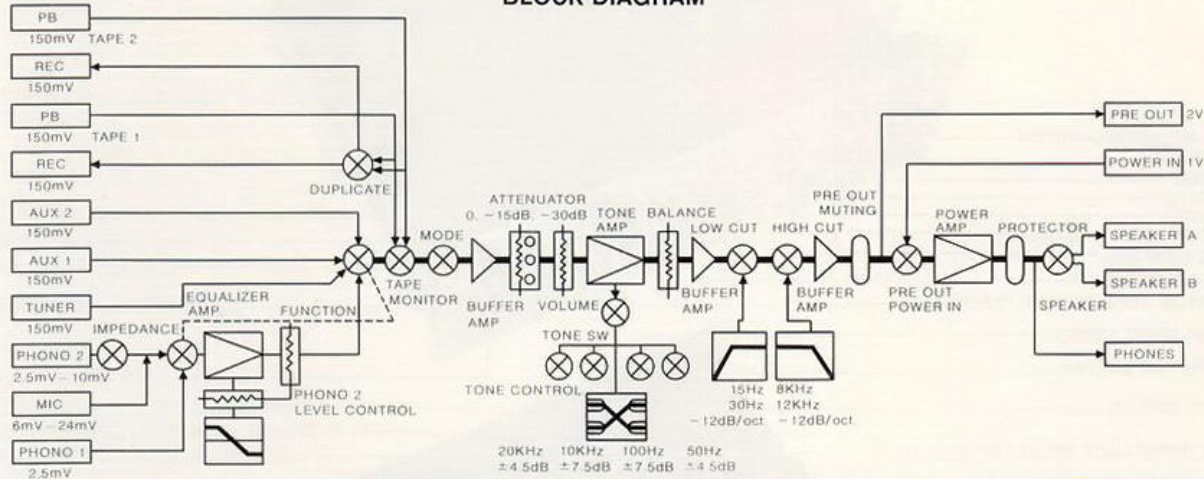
BLOCK DIAGRAM

PB
150mV TAPE 2
REC
150mV
PB
150mV TAPE 1
REC
150mV
AUX 2
150mV
AUX 1
150mV
TUNER
150mV
PHONO 2
2.5mV – 10mV
MIC
6mV – 24mV
PHONO 1
2.5mV

DUPLICATE
IMPEDANCE
EQUALIZER AMP
FUNCTION
PHONO 2 LEVEL CONTROL
TAPE MONITOR
MODE
BUFFER AMP
ATTENUATOR
0, –15dB, –30dB
VOLUME
TONE AMP
BALANCE
TONE SW
TONE CONTROL
20KHz ±4.5dB
10KHz ±7.5dB
100Hz ±7.5dB
50Hz ±4.5dB
LOW CUT
BUFFER AMP
HIGH CUT
BUFFER AMP
15Hz
30Hz
–12dB/oct
8KHz
12KHz
–12dB/oct
PRE OUT MUTING
PRE OUT POWER IN
POWER AMP
PROTECTOR
SPEAKER

PRE OUT 2V
POWER IN 1V
SPEAKER A
SPEAKER B
PHONES